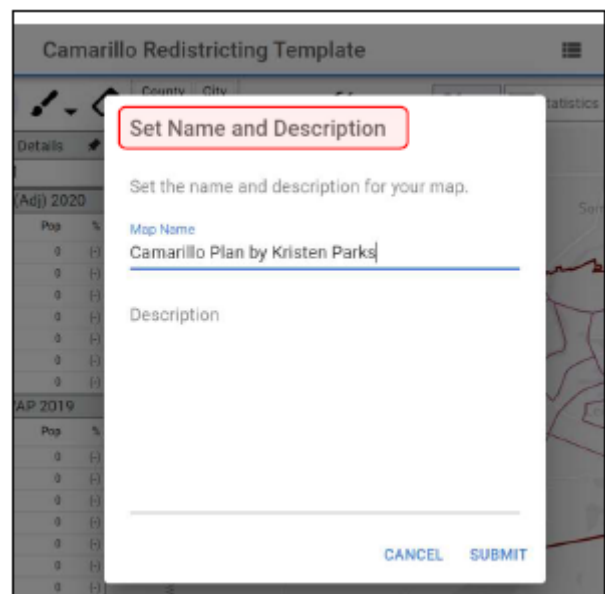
Camarillo Redistricting Template

County City

Statistics

Details

(Adj) 2020

Pop %

0 (-)
0 (-)
0 (-)
0 (-)
0 (-)
0 (-)
0 (-)
0 (-)

AP 2019

Pop %

0 (-)
0 (-)
0 (-)
0 (-)
0 (-)
0 (-)
0 (-)
0 (-)

Set Name and Description

Set the name and description for your map.

Map Name
Camarillo Plan by Kristen Parks

Description

CANCEL SUBMIT